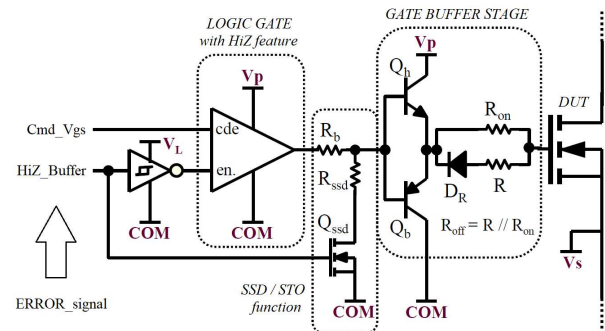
LOGIC GATE
with HiZ feature

GATE BUFFER STAGE

Vp

Vp

$Q_h$

$R_{on}$

DUT

Cmd_Vgs

cde

$R_b$

HiZ_Buffer

$V_L$

en.

$R_{ssd}$

$D_R$

R

$Q_{ssd}$

$Q_b$

$R_{off} = R \,//\, R_{on}$

COM

COM

Vs

SSD / STO
function

ERROR_signal

COM

COM